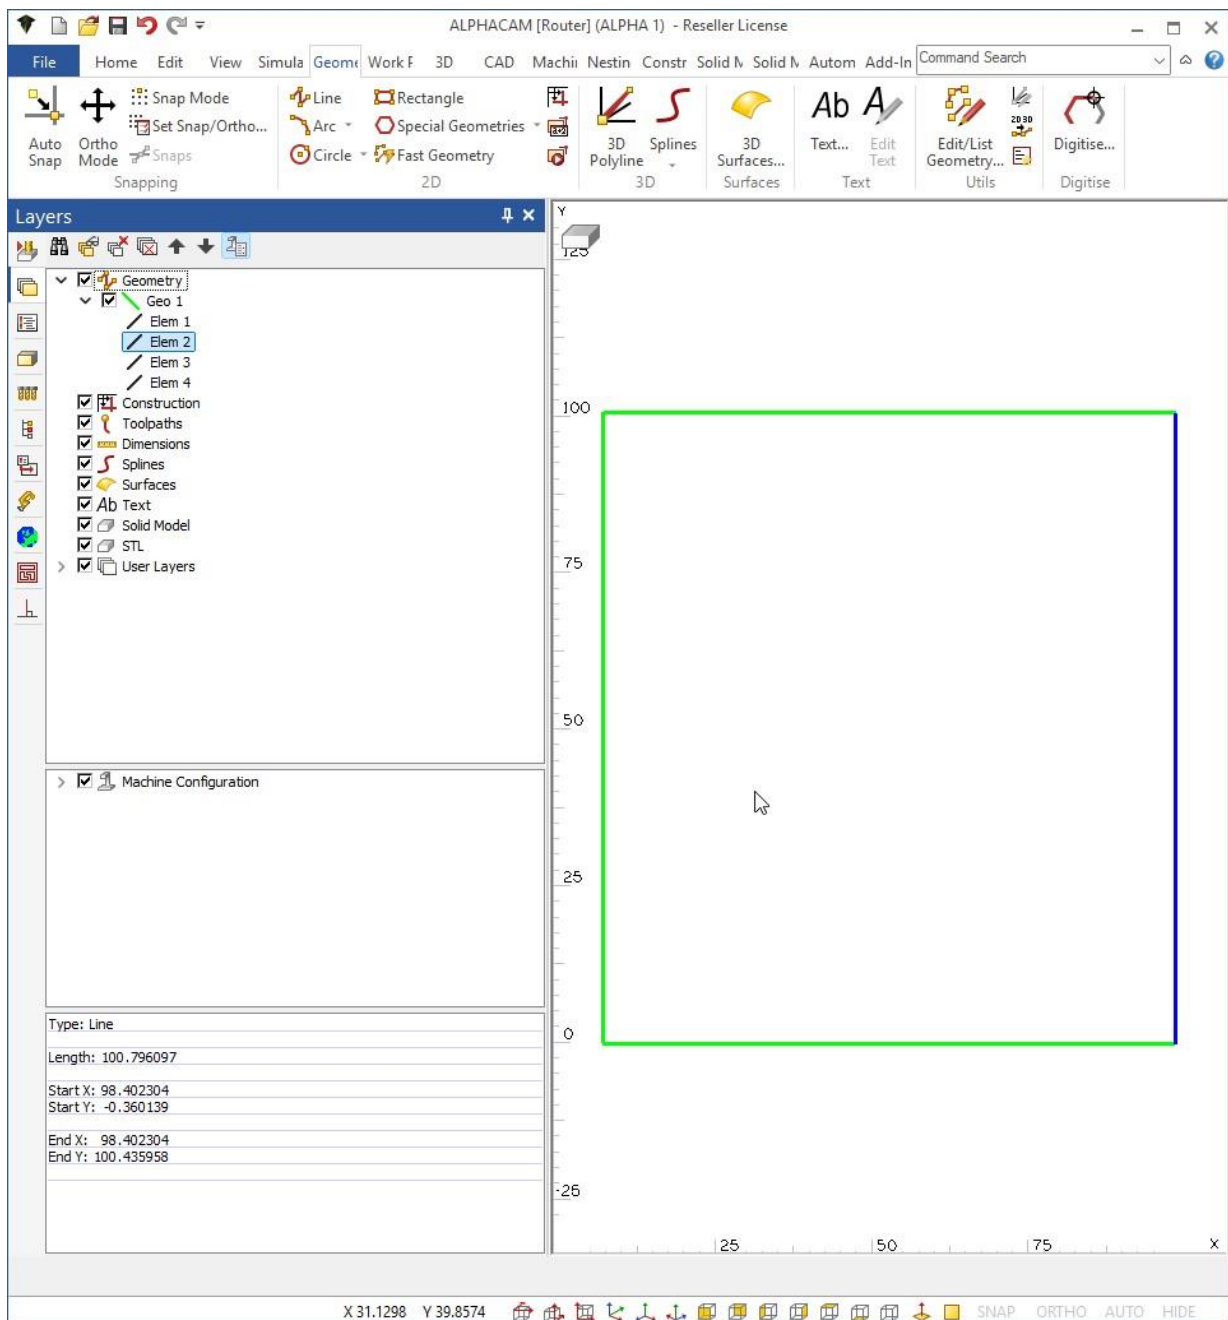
ALPHACAM [Router] (ALPHA 1) - Reseller License

File Home Edit View Simula Geom Work F 3D CAD Machi Nestin Constr Solid N Solid N Autom Add-In Command Search

Auto Snap Ortho Mode Snap Mode Set Snap/Ortho... Snaps Snapping
Line Arc Circle Rectangle Special Geometries Fast Geometry 2D
3D Polyline Splines 3D
3D Surfaces... Surfaces
Ab Text... Edit Text Text
Edit/List Geometry... 2D 3D Utils
Digitise... Digitise

Layers

Geometry
Geo 1
Elem 1
Elem 2
Elem 3
Elem 4
Construction
Toolpaths
Dimensions
Splines
Surfaces
Ab Text
Solid Model
STL
User Layers

Machine Configuration

Type: Line
Length: 100.796097
Start X: 98.402304
Start Y: -0.360139
End X: 98.402304
End Y: 100.435958

Y
125
100
75
50
25
0
-25
25 50 75 X

X 31.1298 Y 39.8574 SNAP ORTHO AUTO HIDE